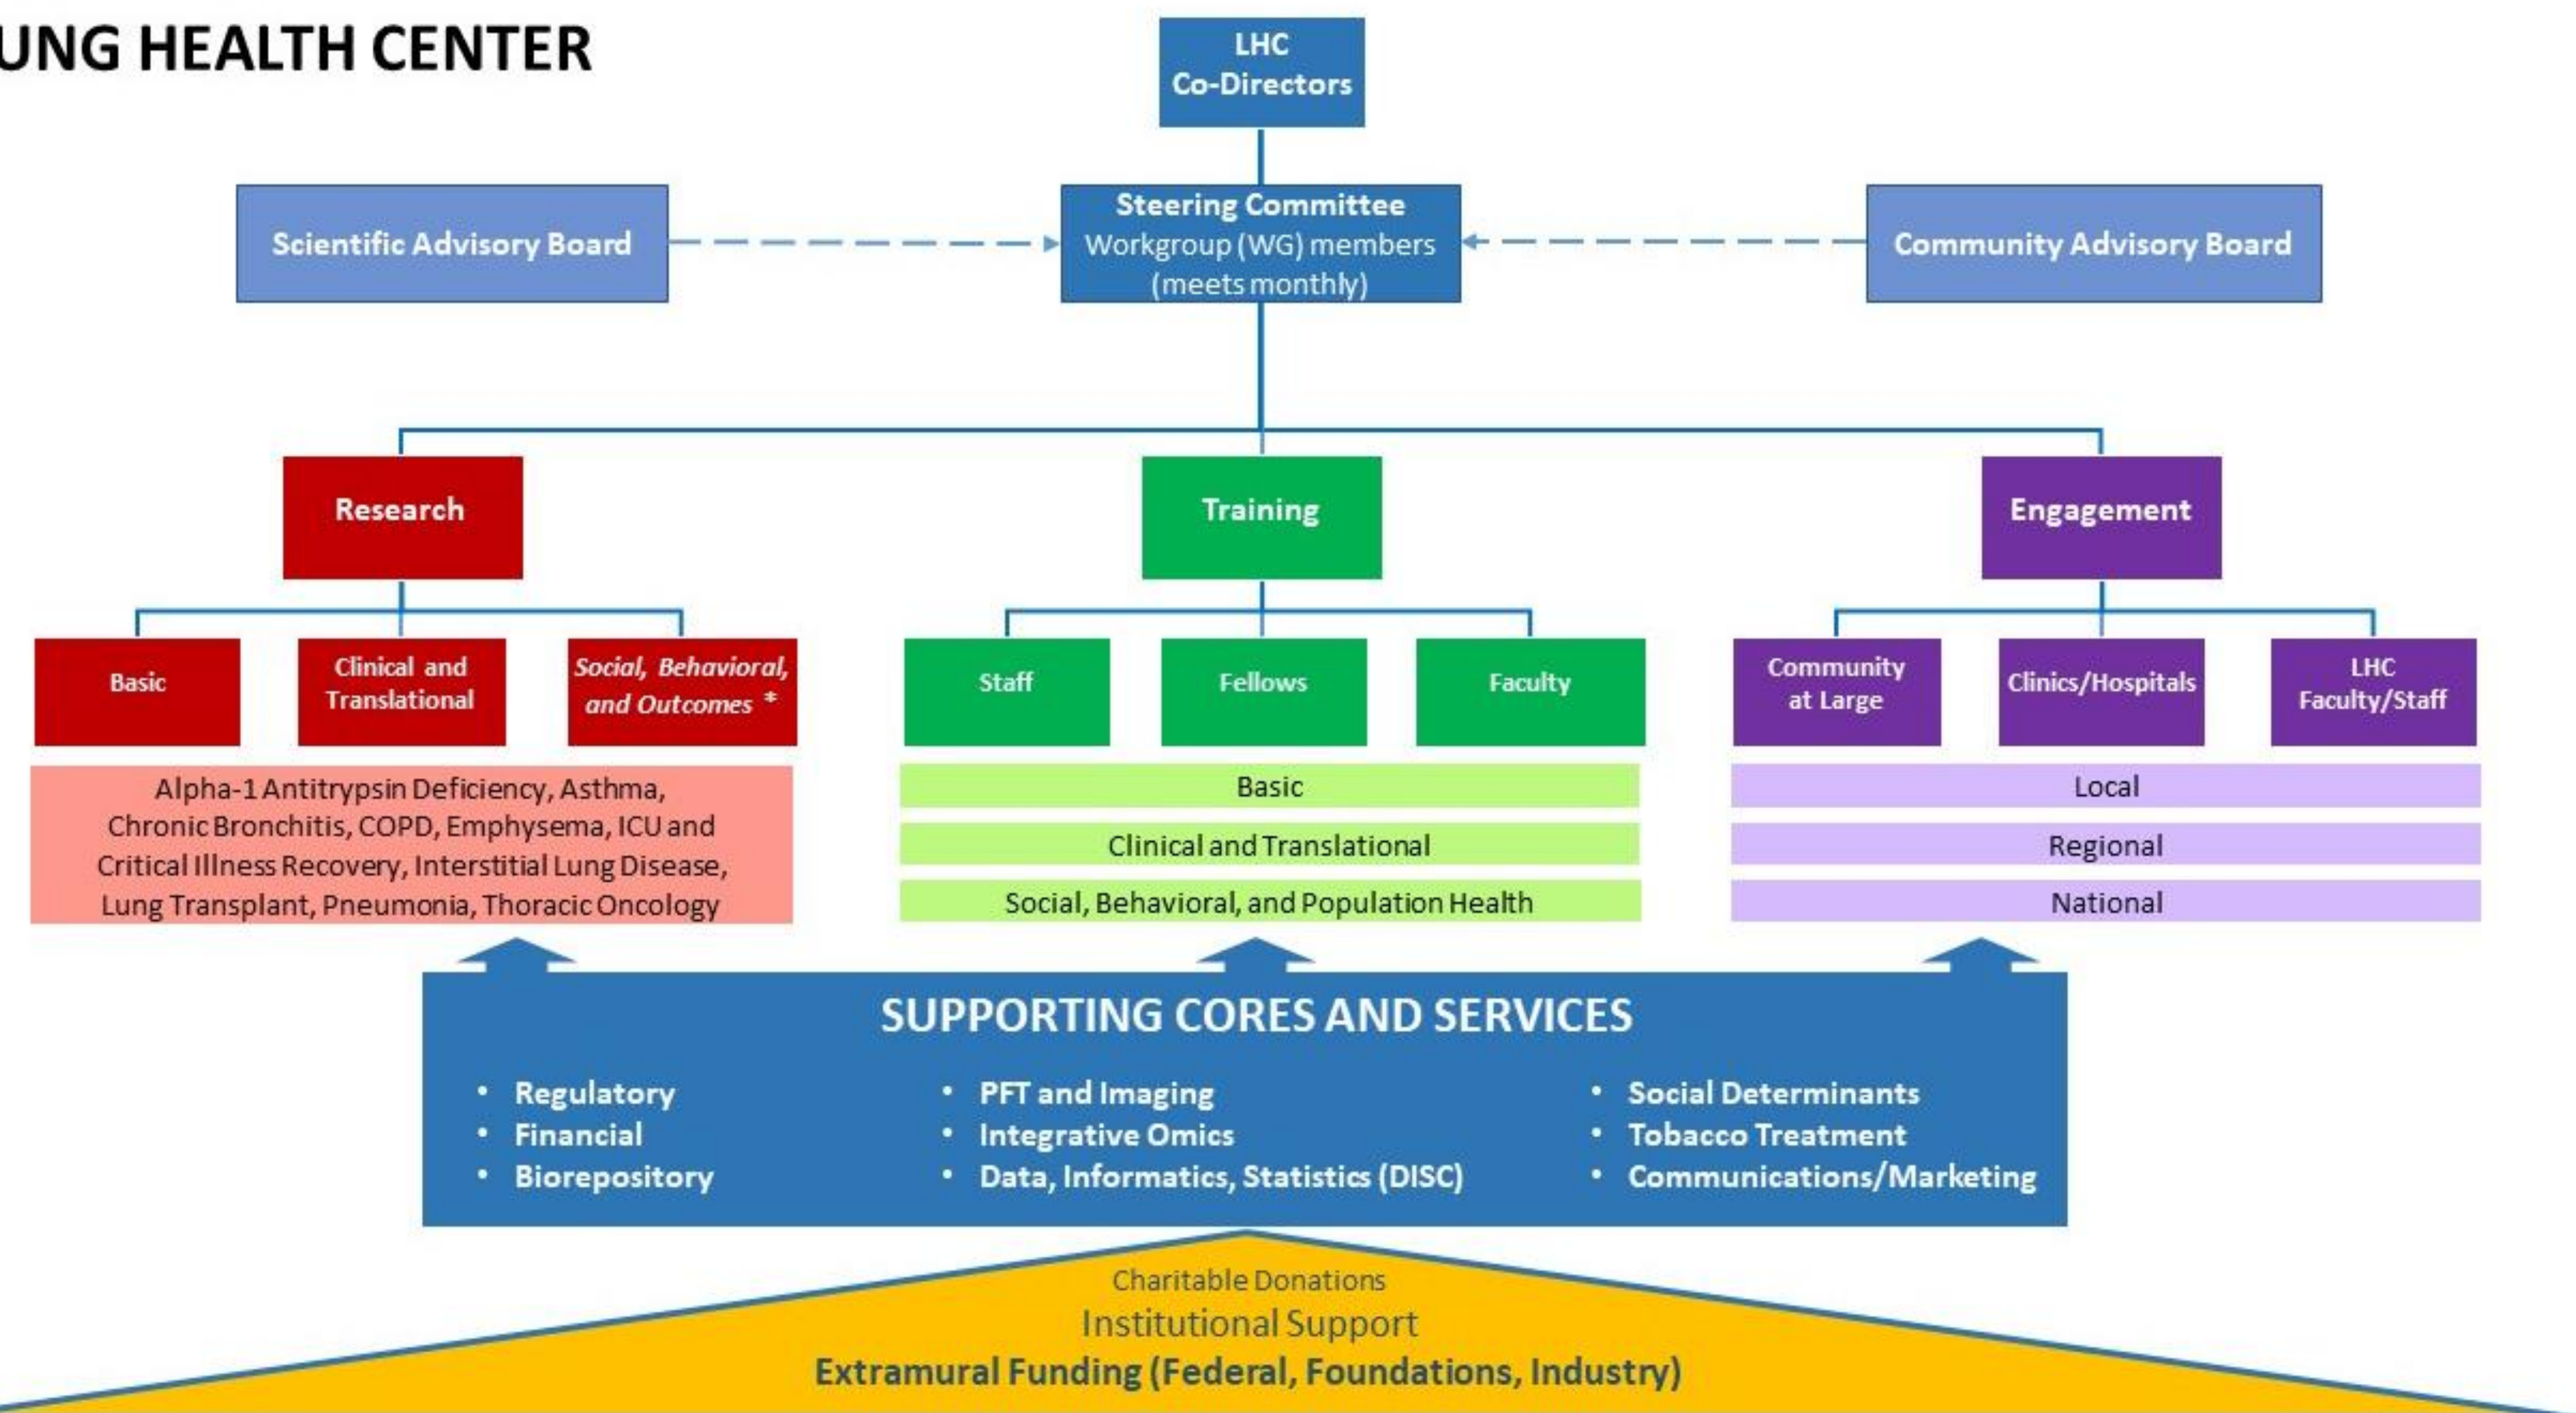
UNG HEALTH CENTER

LHC Co-Directors

Scientific Advisory Board

Steering Committee
Workgroup (WG) members
(meets monthly)

Community Advisory Board

Research

Training

Engagement

Basic

Clinical and Translational

Social, Behavioral, and Outcomes *

Staff

Fellows

Faculty

Community at Large

Clinics/Hospitals

LHC Faculty/Staff

Alpha-1 Antitrypsin Deficiency, Asthma, Chronic Bronchitis, COPD, Emphysema, ICU and Critical Illness Recovery, Interstitial Lung Disease, Lung Transplant, Pneumonia, Thoracic Oncology

Basic

Clinical and Translational

Social, Behavioral, and Population Health

Local

Regional

National

SUPPORTING CORES AND SERVICES

• Regulatory
• Financial
• Biorepository

• PFT and Imaging
• Integrative Omics
• Data, Informatics, Statistics (DISC)

• Social Determinants
• Tobacco Treatment
• Communications/Marketing

Charitable Donations
Institutional Support
Extramural Funding (Federal, Foundations, Industry)